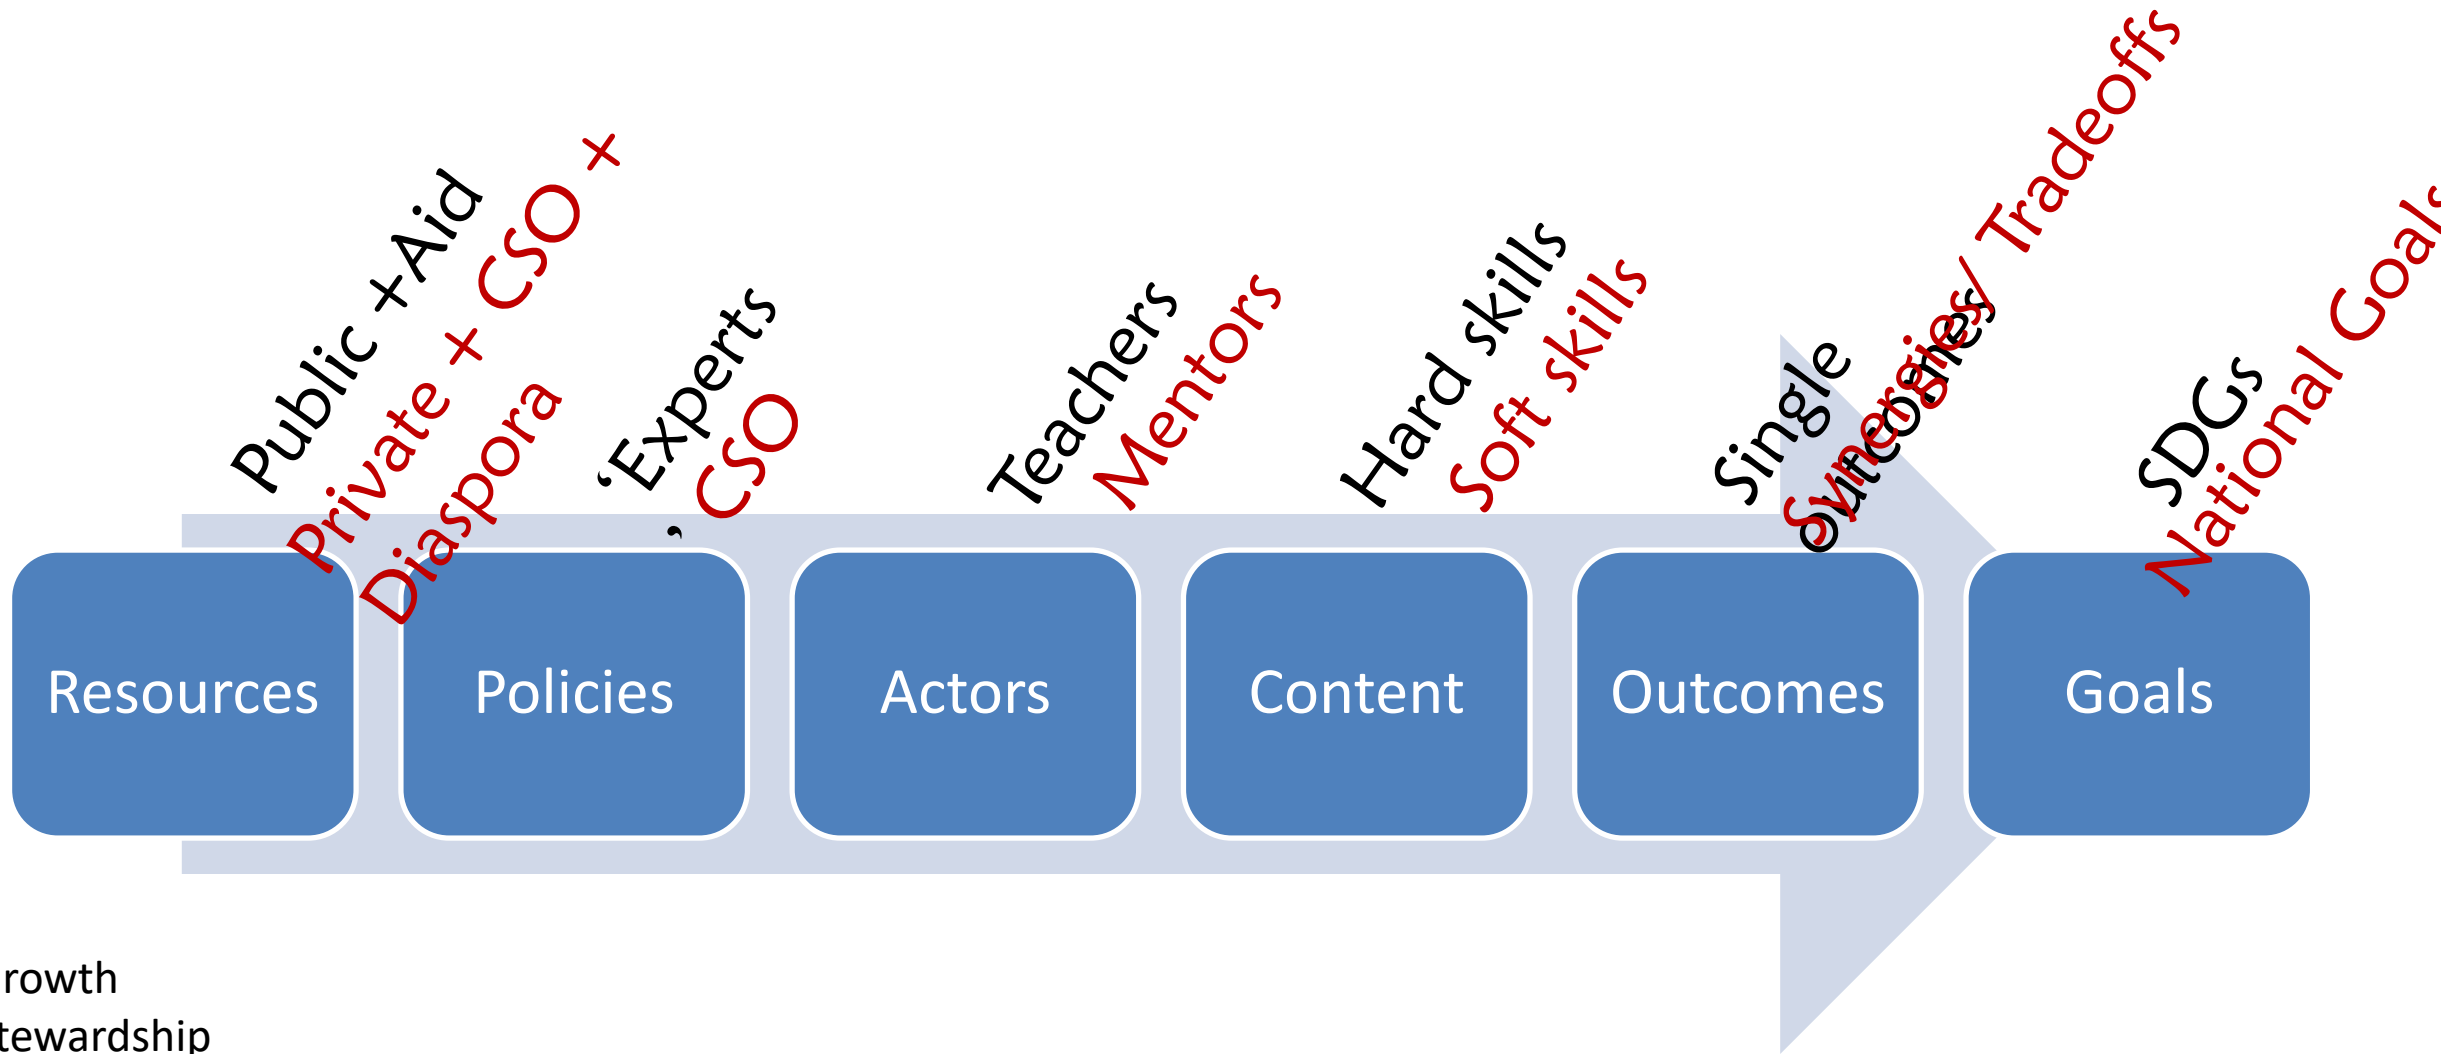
Public +Aid
Private + CSO + Diaspora

'Experts'
CSO

Teachers
Mentors

Hard skills
Soft skills

Single outcomes
Synergies/ Tradeoffs

SDGs
National Goal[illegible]

Resources

Policies

Actors

Content

Outcomes

Goals

rowth
tewardship